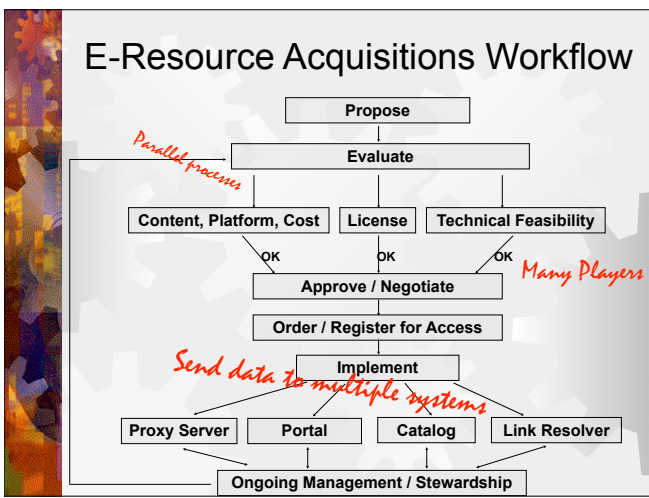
E-Resource Acquisitions Workflow

Propose

Parallel processes

Evaluate

Content, Platform, Cost

License

Technical Feasibility

OK

OK

OK

Many Players

Approve / Negotiate

Order / Register for Access

Send data to multiple systems

Implement

Proxy Server

Portal

Catalog

Link Resolver

Ongoing Management / Stewardship